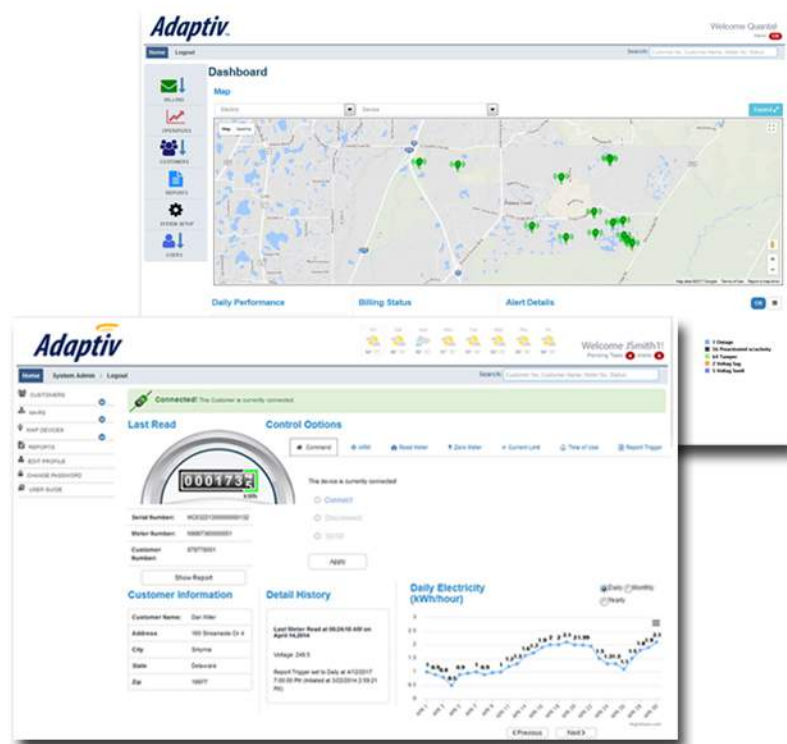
Adaptiv

Welcome Quantal

Home Logout

Search:

Dashboard

Map

BILLING

OPERATIONS

CUSTOMERS

REPORTS

SYSTEM SETUP

USERS

Daily Performance

Billing Status

Alert Details

1 Outage
56 Prioritized w/activity
3/4 Tamper
2 Voltag Sag
1 Voltag Swell

Adaptiv

Welcome JSmith1!

Home System Admin Logout

Search:

CUSTOMERS

MAPS

MAP DEVICES

REPORTS

EDIT PROFILE

CHANGE PASSWORD

USER GUIDE

Connected! The Customer is currently connected

Last Read

0001732

kWh

Serial Number:

Meter Number:

Customer Number:

Show Report

Control Options

Command

HAN

Read Meter

Zero Meter

Current Limit

Time of Use

Report Trigger

The device is currently connected

Connect

Disconnect

Arm

Apply

Customer Information

| Customer Name: | Dan Hiler |
|---|---|
| Address | 160 Snowcastle Dr 4 |
| City | Smyrna |
| State | Delaware |
| Zip | 19977 |

Detail History

Last Meter Read at 08:24:18 AM on April 14,2014

Voltage: 249.5

Daily Electricity (kWh/hour)

Daily Monthly Yearly

‹Previous Next›